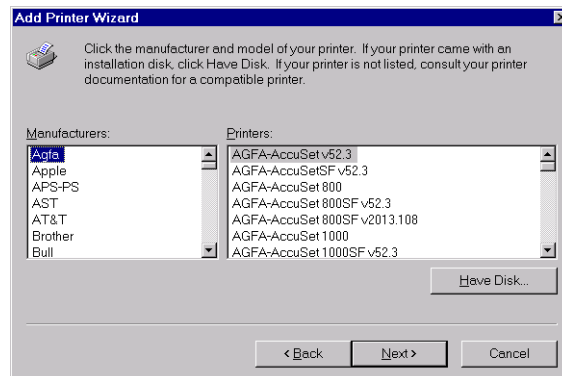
Add Printer Wizard

Click the manufacturer and model of your printer. If your printer came with an installation disk, click Have Disk. If your printer is not listed, consult your printer documentation for a compatible printer.

Manufacturers:
Agfa
Apple
APS-PS
AST
AT&T
Brother
Bull

Printers:
AGFA-AccuSet v52.3
AGFA-AccuSetSF v52.3
AGFA-AccuSet 800
AGFA-AccuSet 800SF v52.3
AGFA-AccuSet 800SF v2013.108
AGFA-AccuSet 1000
AGFA-AccuSet 1000SF v52.3

Have Disk...

< Back
Next >
Cancel